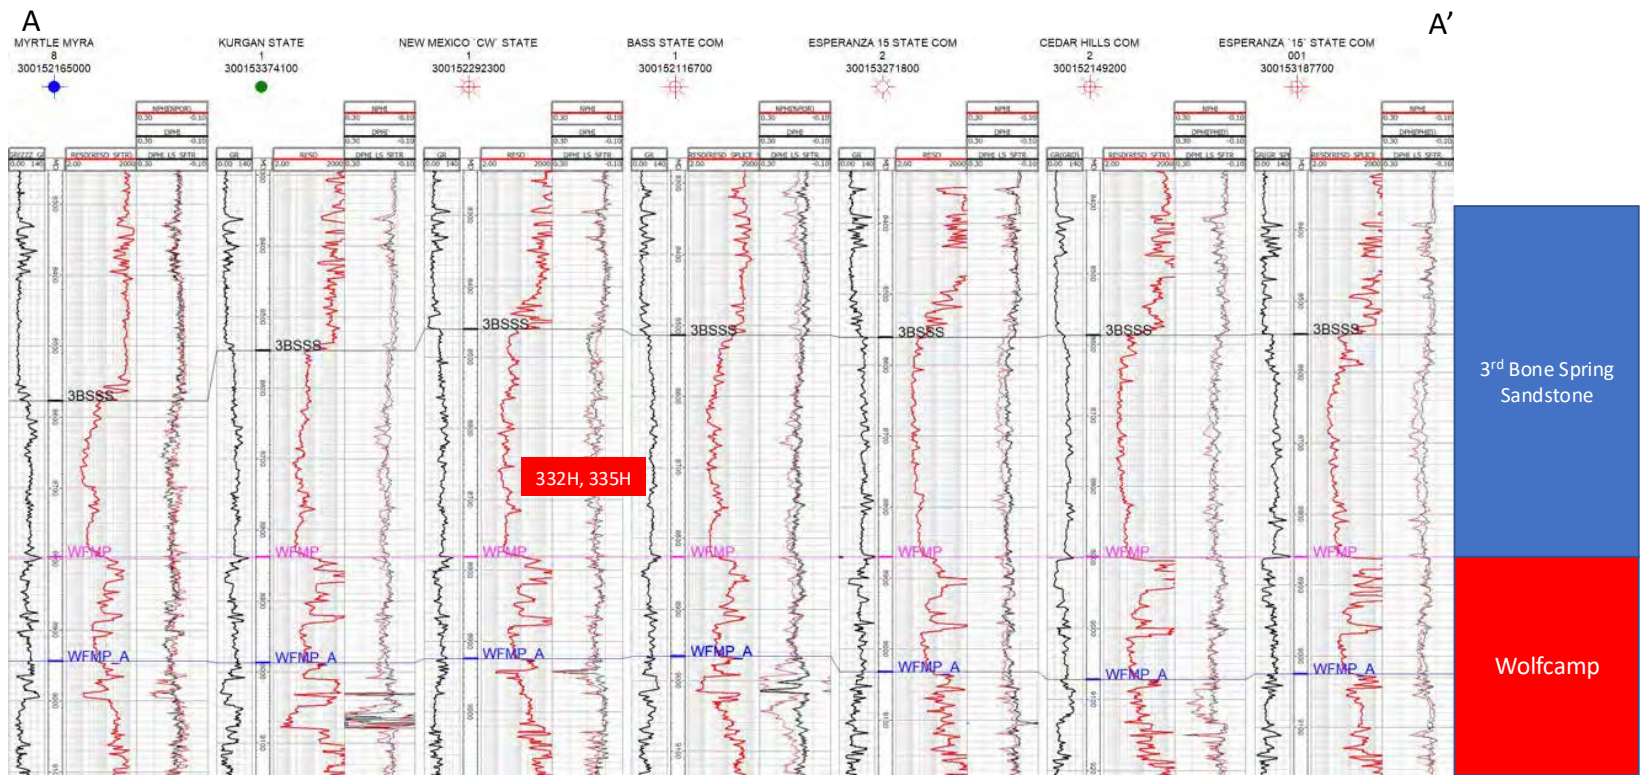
A

A'

MYRTLE MYRA
8
300152165000

KURGAN STATE
1
300153374100

NEW MEXICO 'CW' STATE
1
300152292300

BASS STATE COM
1
300152116700

ESPERANZA 15 STATE COM
2
300153271800

CEDAR HILLS COM
2
300152149200

ESPERANZA '15' STATE COM
001
300153187700

3BSSS

3BSSS

3BSSS

3BSSS

3BSSS

3BSSS

3BSSS

332H, 335H

WFMP

WFMP

WFMP

WFMP

WFMP

WFMP

WFMP

WFMP_A

WFMP_A

WFMP_A

WFMP_A

WFMP_A

WFMP_A

WFMP_A

3$^{rd}$ Bone Spring Sandstone

Wolfcamp